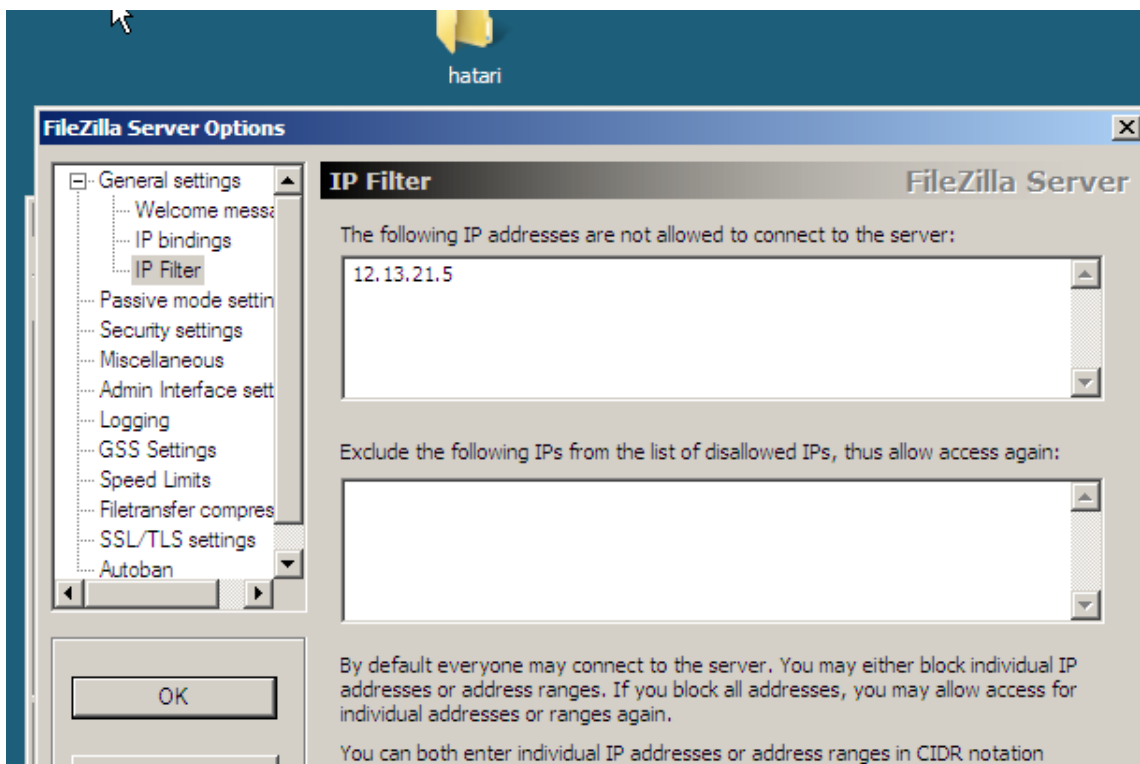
hatari

FileZilla Server Options

General settings
Welcome messa
IP bindings
IP Filter
Passive mode settin
Security settings
Miscellaneous
Admin Interface sett
Logging
GSS Settings
Speed Limits
Filetransfer compres
SSL/TLS settings
Autoban

OK

IP Filter

FileZilla Server

The following IP addresses are not allowed to connect to the server:

12.13.21.5

Exclude the following IPs from the list of disallowed IPs, thus allow access again:

By default everyone may connect to the server. You may either block individual IP addresses or address ranges. If you block all addresses, you may allow access for individual addresses or ranges again.

You can both enter individual IP addresses or address ranges in CIDR notation